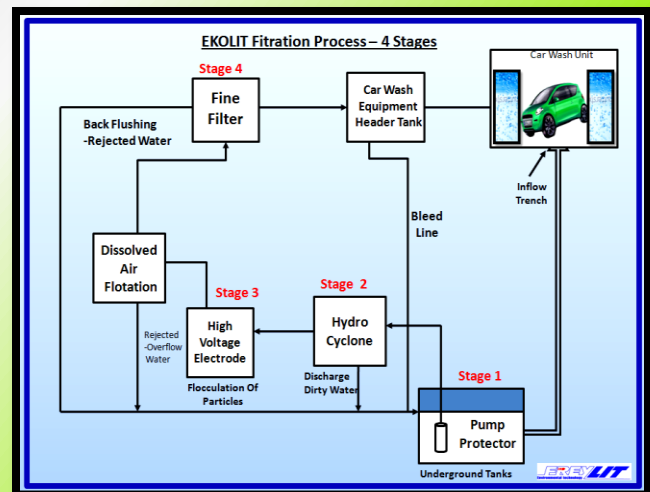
EKOLIT Fitration Process – 4 Stages

Car Wash Unit

Stage 4

Fine Filter

Car Wash Equipment Header Tank

Back Flushing -Rejected Water

Inflow Trench

Bleed Line

Dissolved Air Flotation

Stage 3

Stage 2

High Voltage Electrode

Hydro Cyclone

Rejected -Overflow Water

Discharge Dirty Water

Flocculation Of Particles

Stage 1

Pump Protector

Underground Tanks

EREYLIT